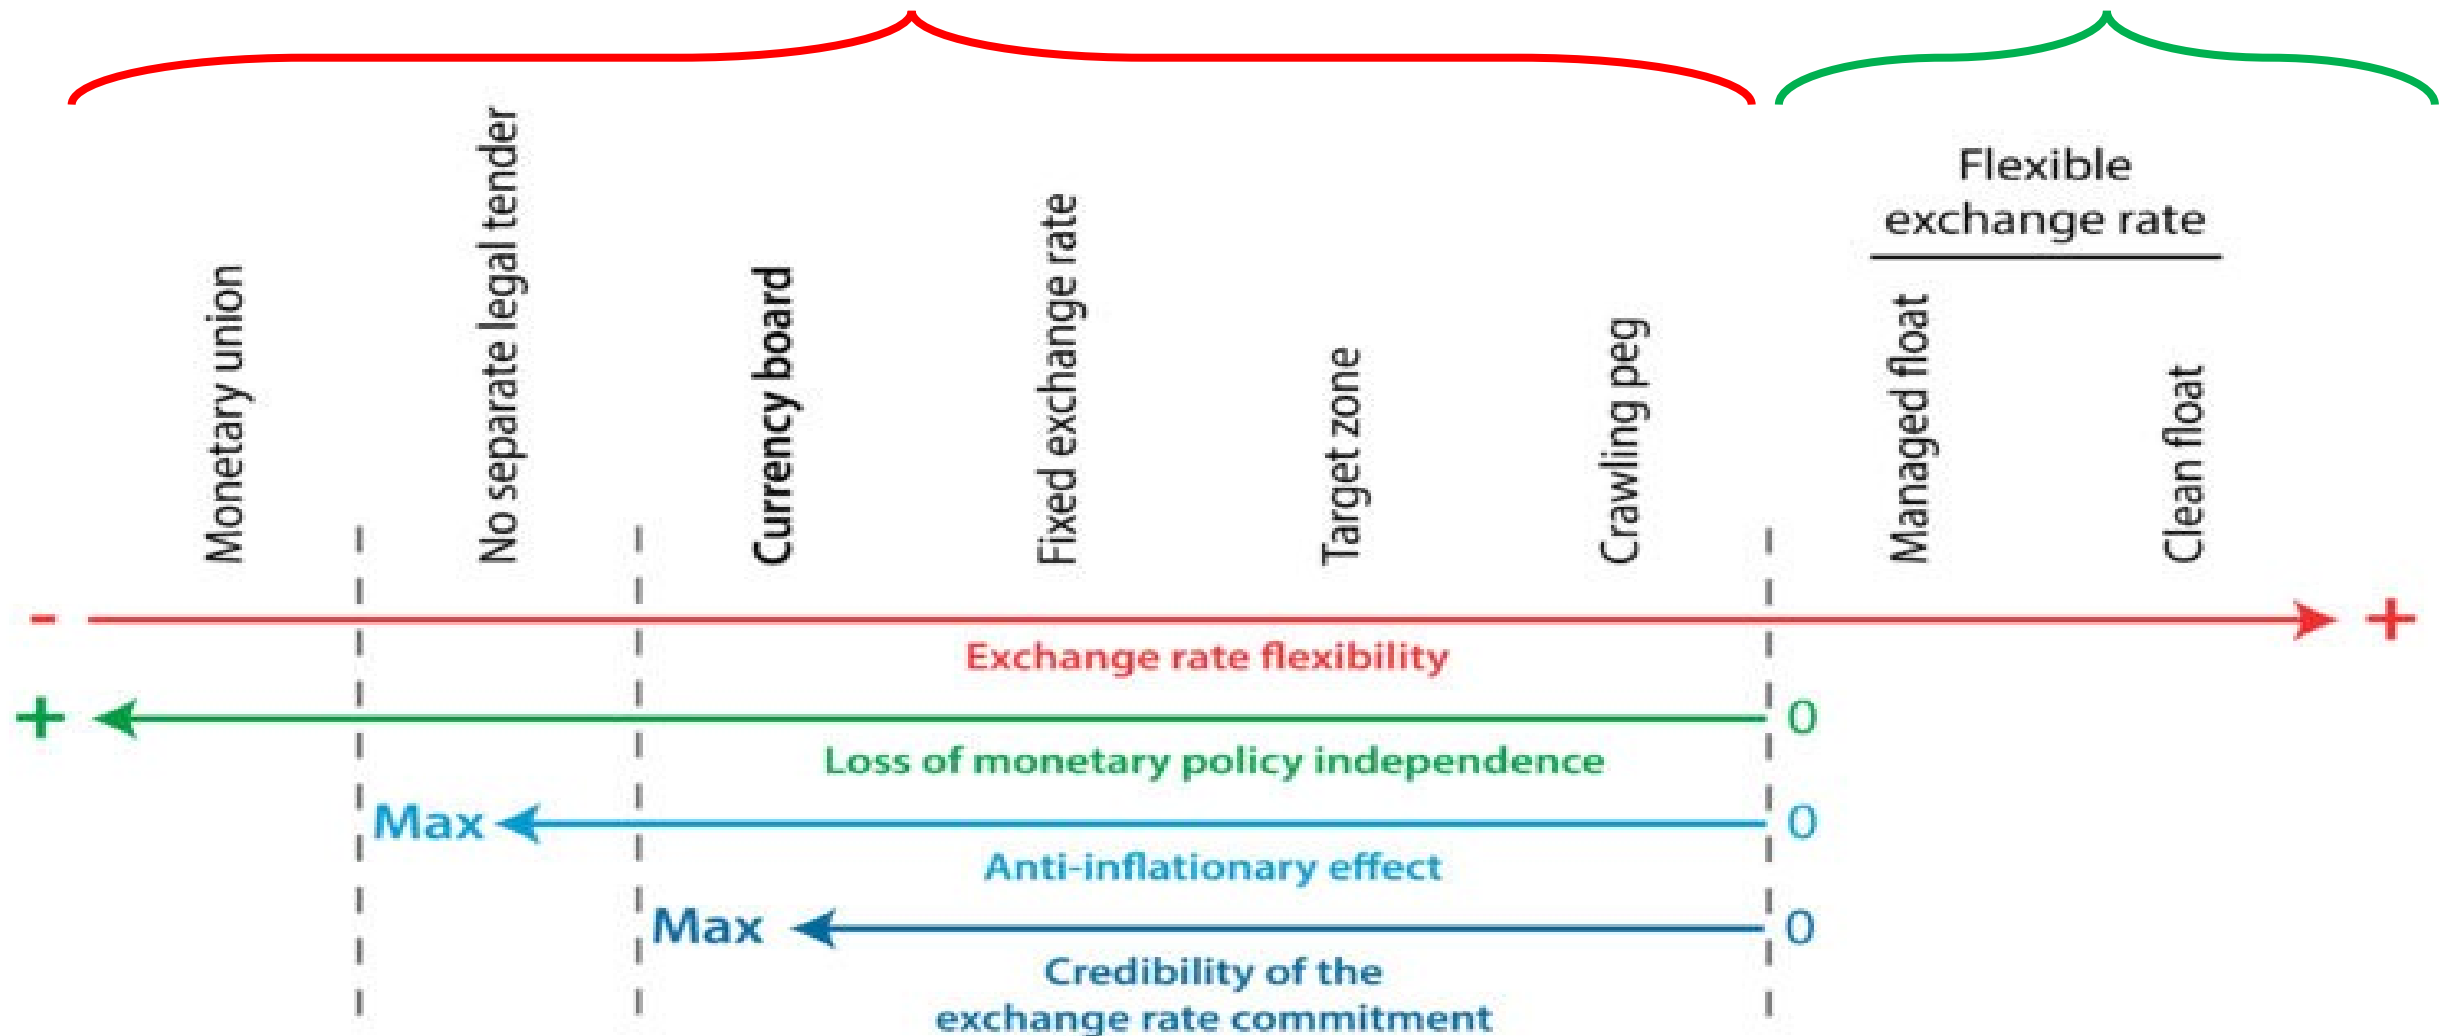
Flexible exchange rate

Monetary union

No separate legal tender

Currency board

Fixed exchange rate

Target zone

Crawling peg

Managed float

Clean float

-

+

Exchange rate flexibility

+

0

Loss of monetary policy independence

Max

0

Anti-inflationary effect

Max

0

Credibility of the exchange rate commitment